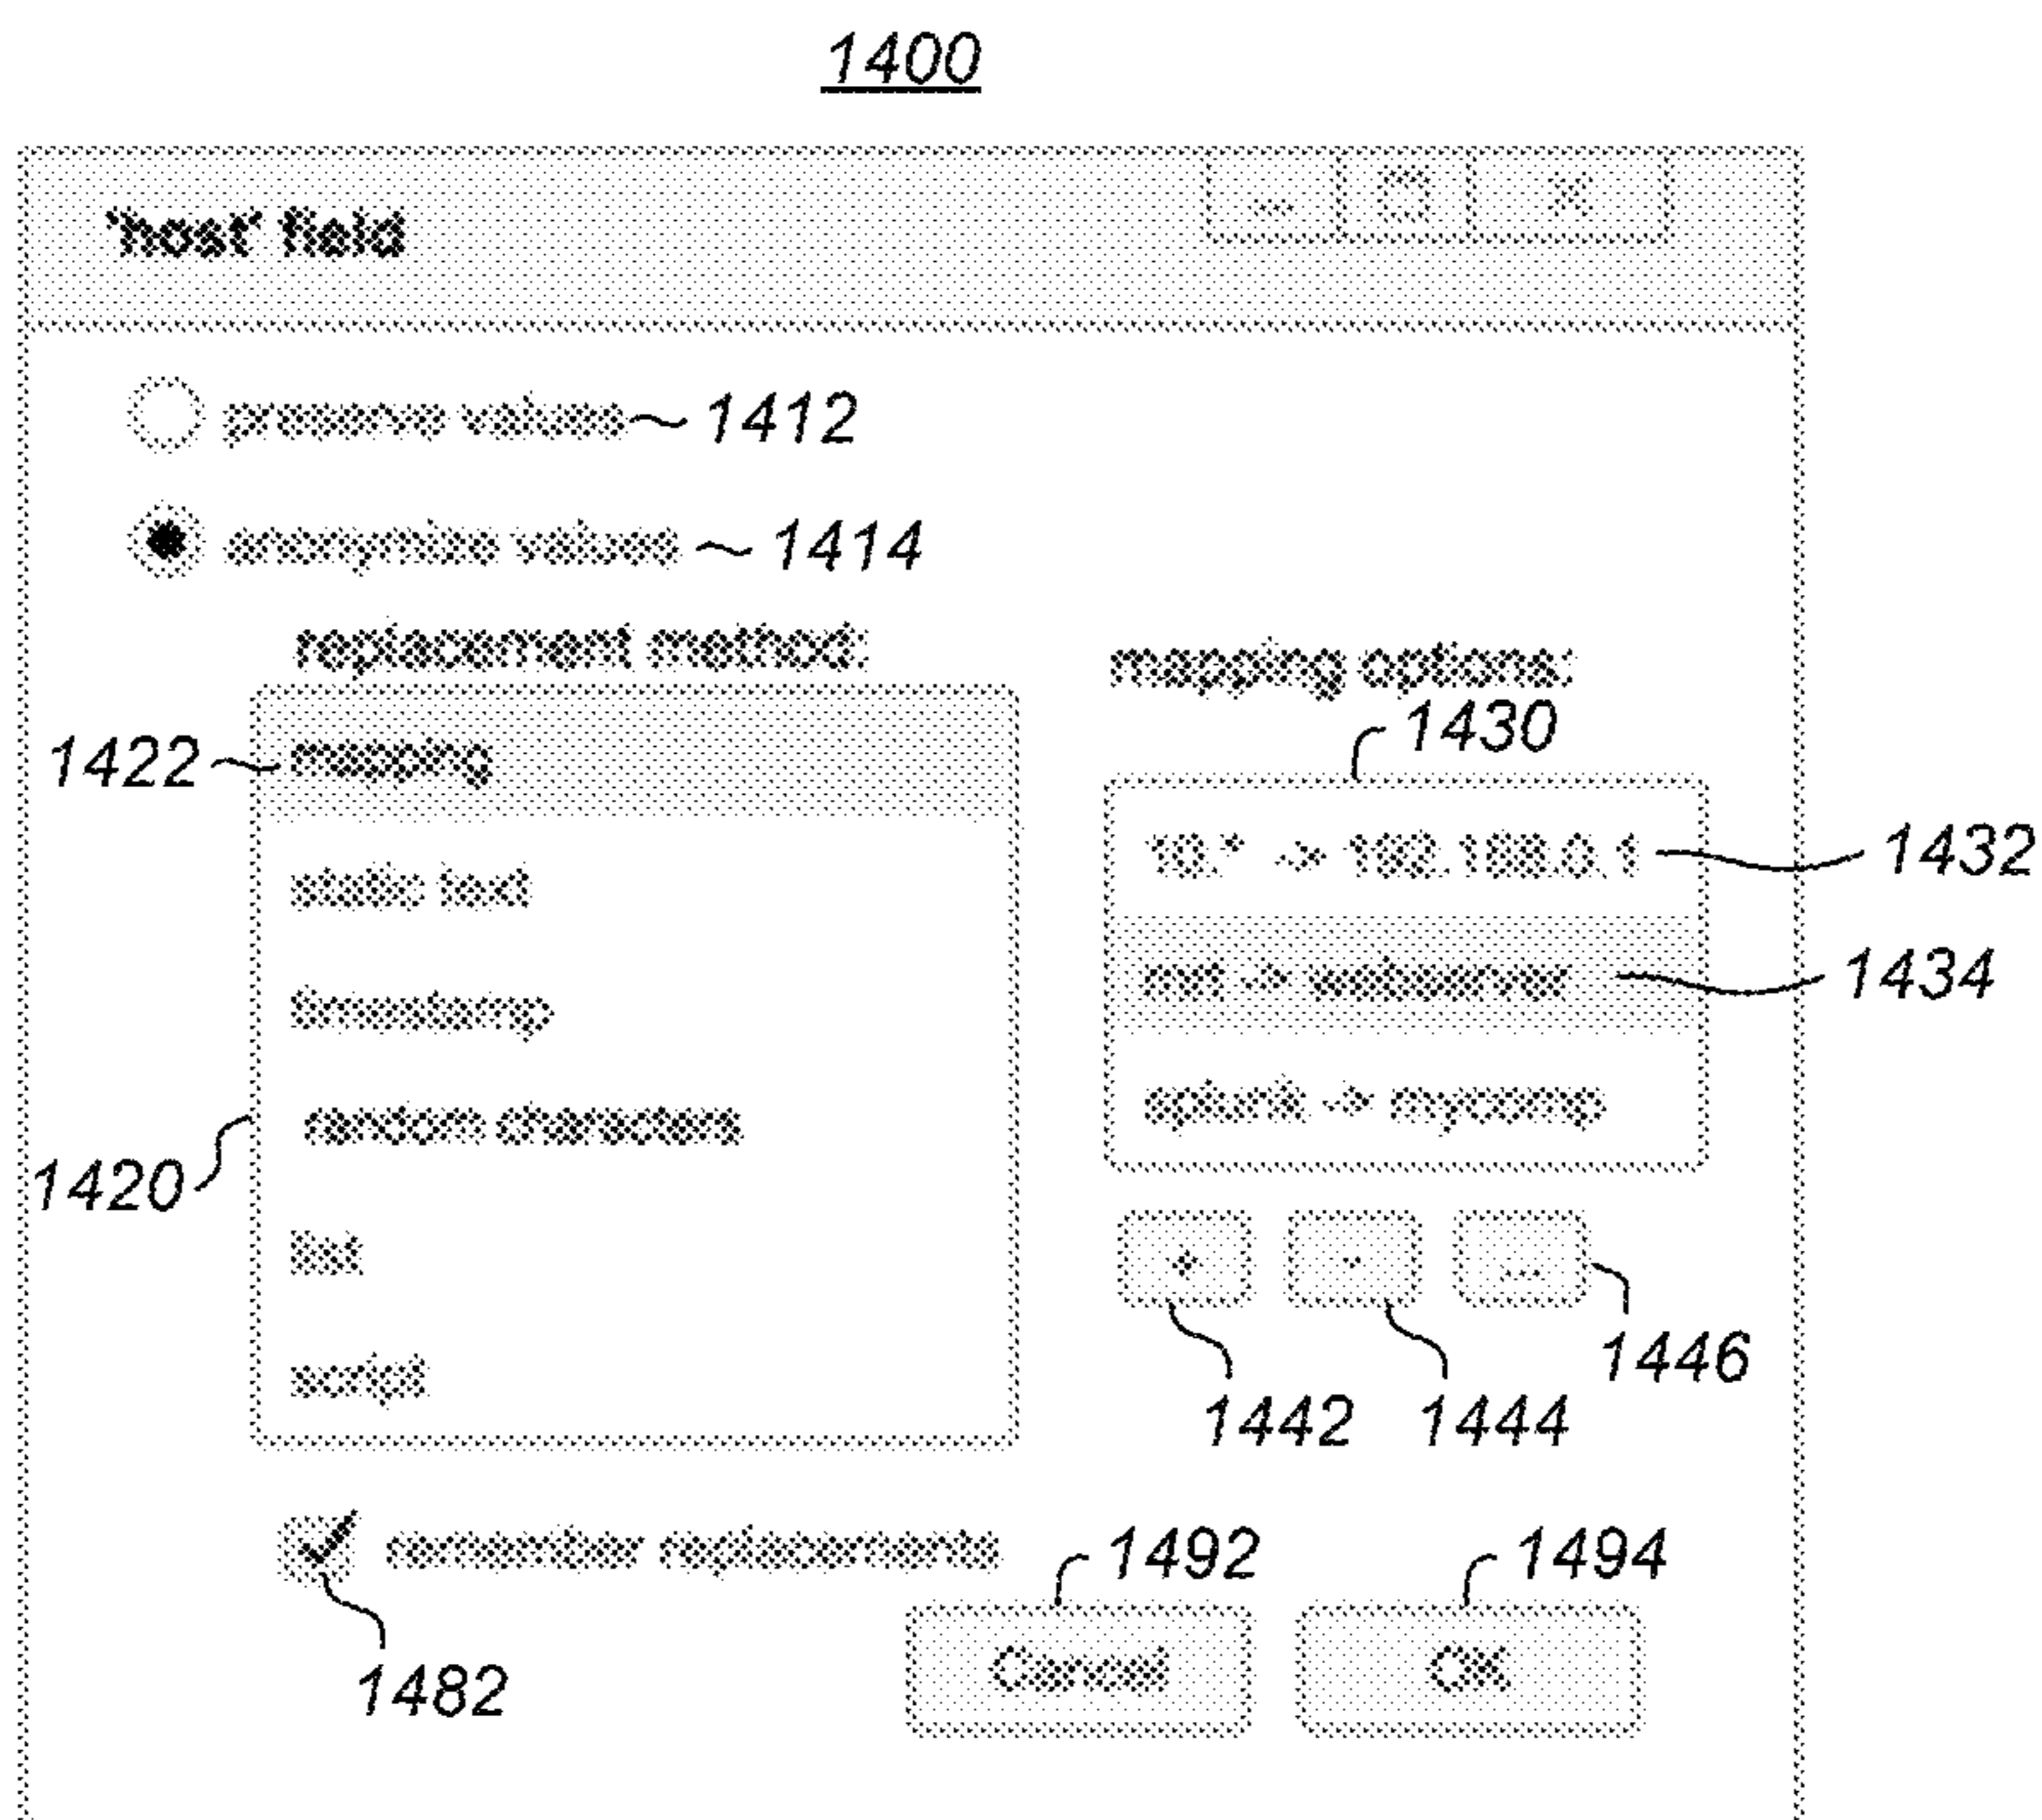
1400

'host' field

— ▢ ×

preserve values 1412

anonymize values 1414

replacement method:

1422 mapping

static text

timestamp

random characters

list

script

1420

mapping options:

1430

10.* -> 192.168.0.1 1432

int -> webserver 1434

splunk -> mycomp

+ - ...

1442 1444 1446

remember replacements

1482

1492 1494

Cancel OK